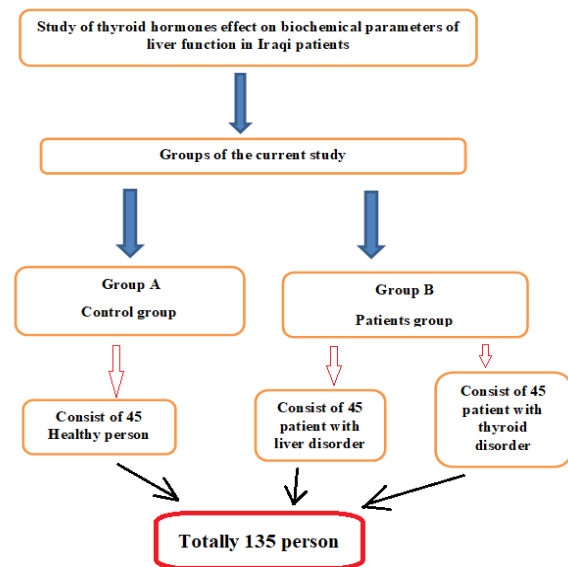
Study of thyroid hormones effect on biochemical parameters of liver function in Iraqi patients

Groups of the current study

Group A

Control group

Group B

Patients group

Consist of 45 Healthy person

Consist of 45 patient with liver disorder

Consist of 45 patient with thyroid disorder

Totally 135 person